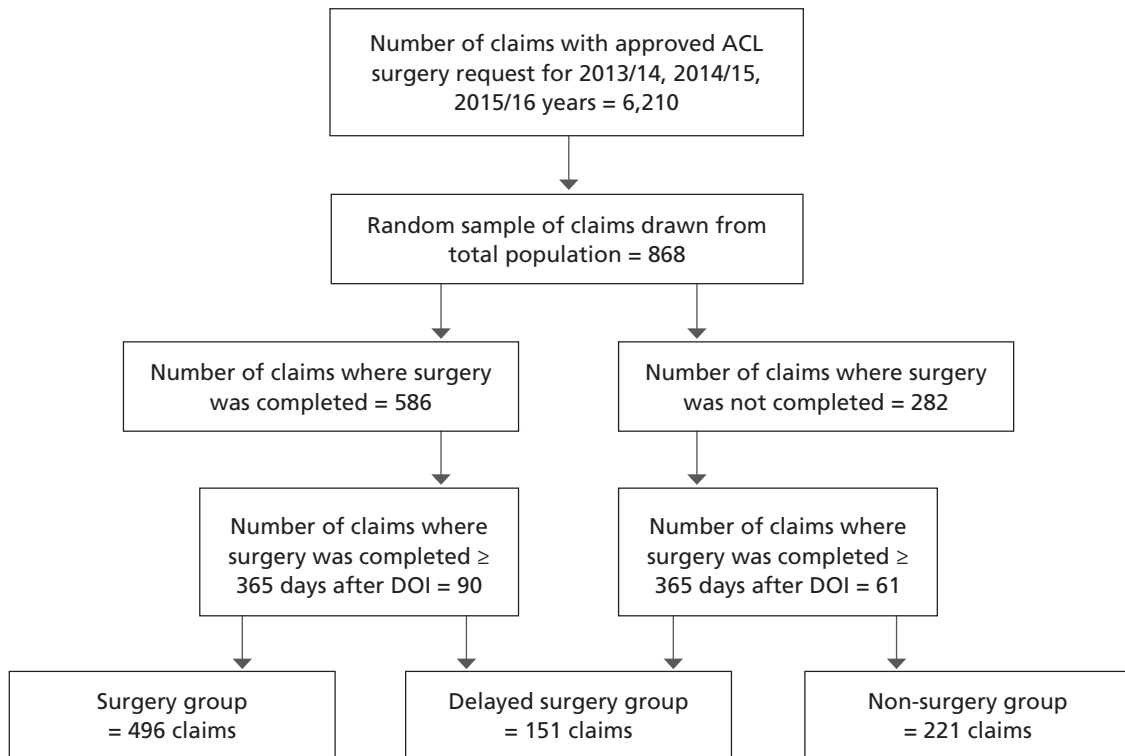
Number of claims with approved ACL surgery request for 2013/14, 2014/15, 2015/16 years = 6,210

Random sample of claims drawn from total population = 868

Number of claims where surgery was completed = 586

Number of claims where surgery was not completed = 282

Number of claims where surgery was completed ≥ 365 days after DOI = 90

Number of claims where surgery was completed ≥ 365 days after DOI = 61

Surgery group = 496 claims

Delayed surgery group = 151 claims

Non-surgery group = 221 claims